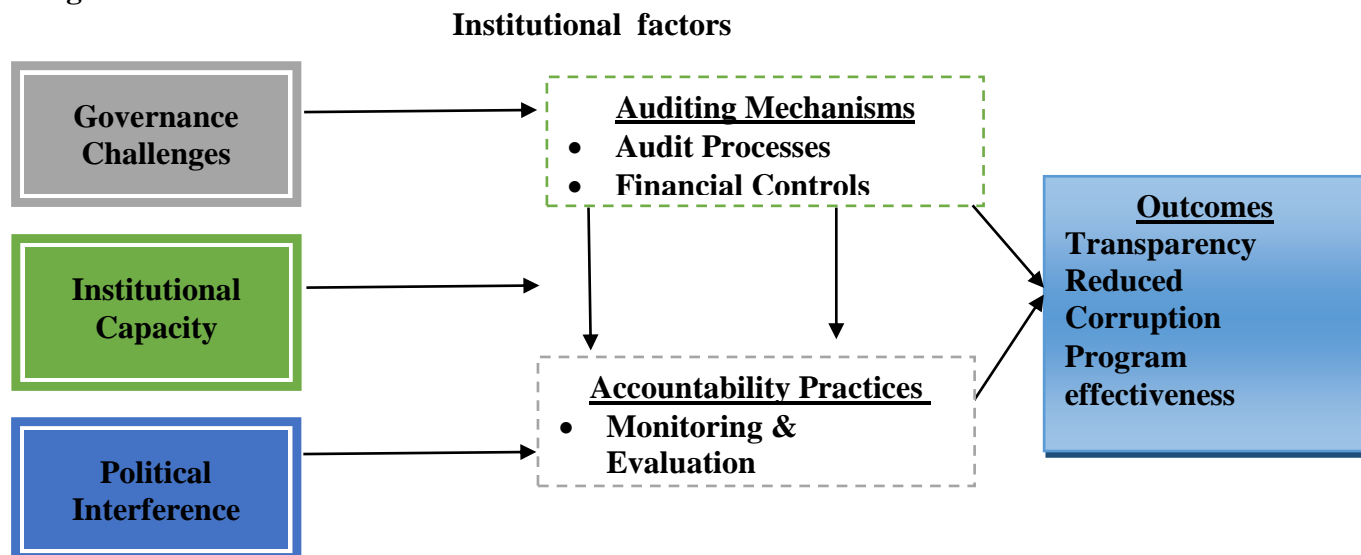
Institutional factors

Governance Challenges

Institutional Capacity

Political Interference

Auditing Mechanisms
- Audit Processes
- Financial Controls

Accountability Practices
- Monitoring & Evaluation

Outcomes
Transparency
Reduced Corruption
Program effectiveness